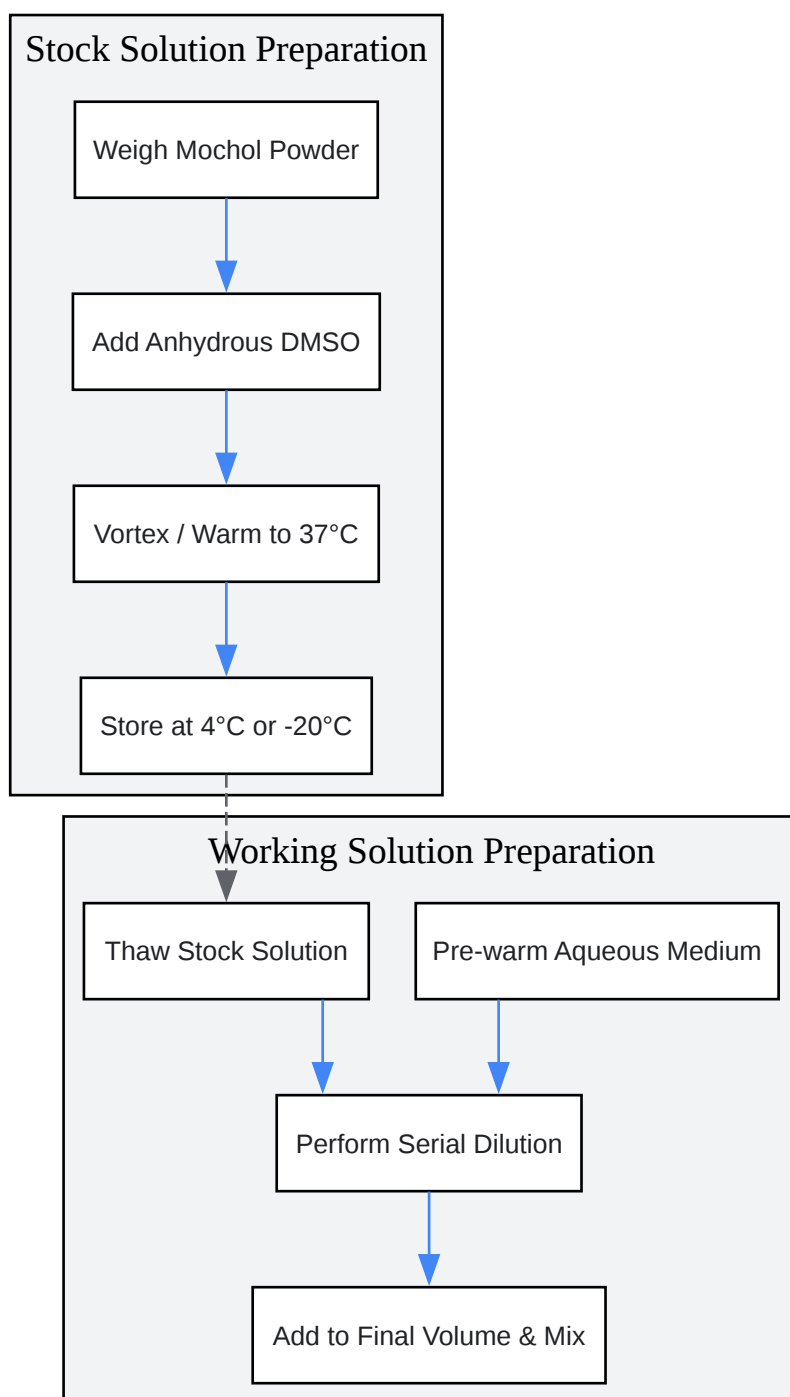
Stock Solution Preparation

Weigh Mochol Powder

Add Anhydrous DMSO

Vortex / Warm to 37°C

Store at 4°C or -20°C

Working Solution Preparation

Thaw Stock Solution

Pre-warm Aqueous Medium

Perform Serial Dilution

Add to Final Volume & Mix